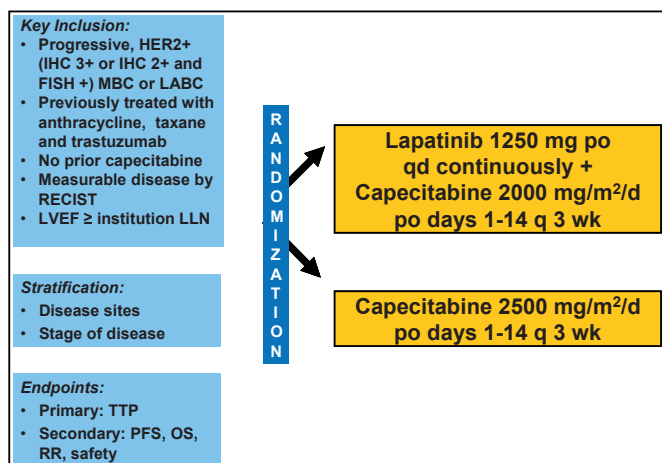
Key Inclusion:
• Progressive, HER2+ (IHC 3+ or IHC 2+ and FISH +) MBC or LABC
• Previously treated with anthracycline, taxane and trastuzumab
• No prior capecitabine
• Measurable disease by RECIST
• LVEF ≥ institution LLN

Stratification:
• Disease sites
• Stage of disease

Endpoints:
• Primary: TTP
• Secondary: PFS, OS, RR, safety

R
A
N
D
O
M
I
Z
A
T
I
O
N

Lapatinib 1250 mg po qd continuously + Capecitabine 2000 mg/m$^2$/d po days 1-14 q 3 wk

Capecitabine 2500 mg/m$^2$/d po days 1-14 q 3 wk